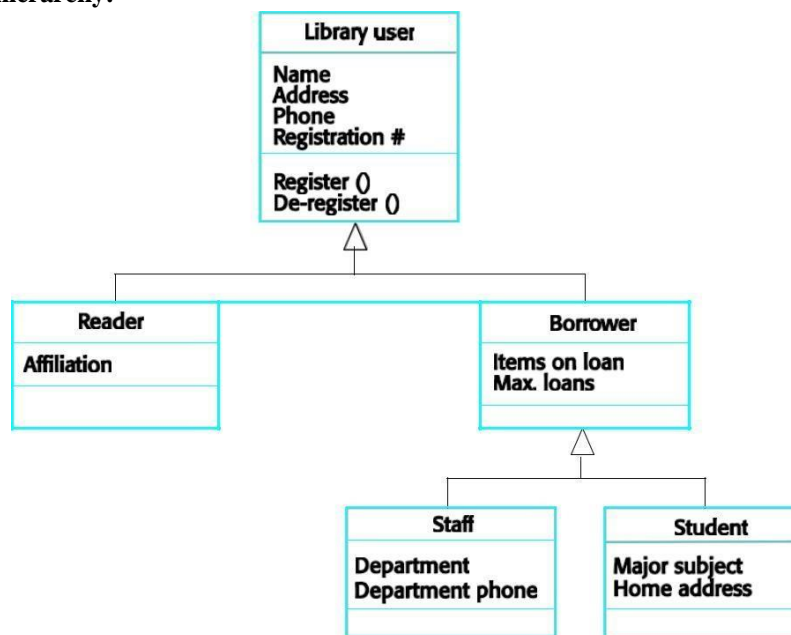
hierarchy:

Library user
Name
Address
Phone
Registration #
Register ()
De-register ()

Reader
Affiliation

Borrower
Items on loan
Max. loans

Staff
Department
Department phone

Student
Major subject
Home address